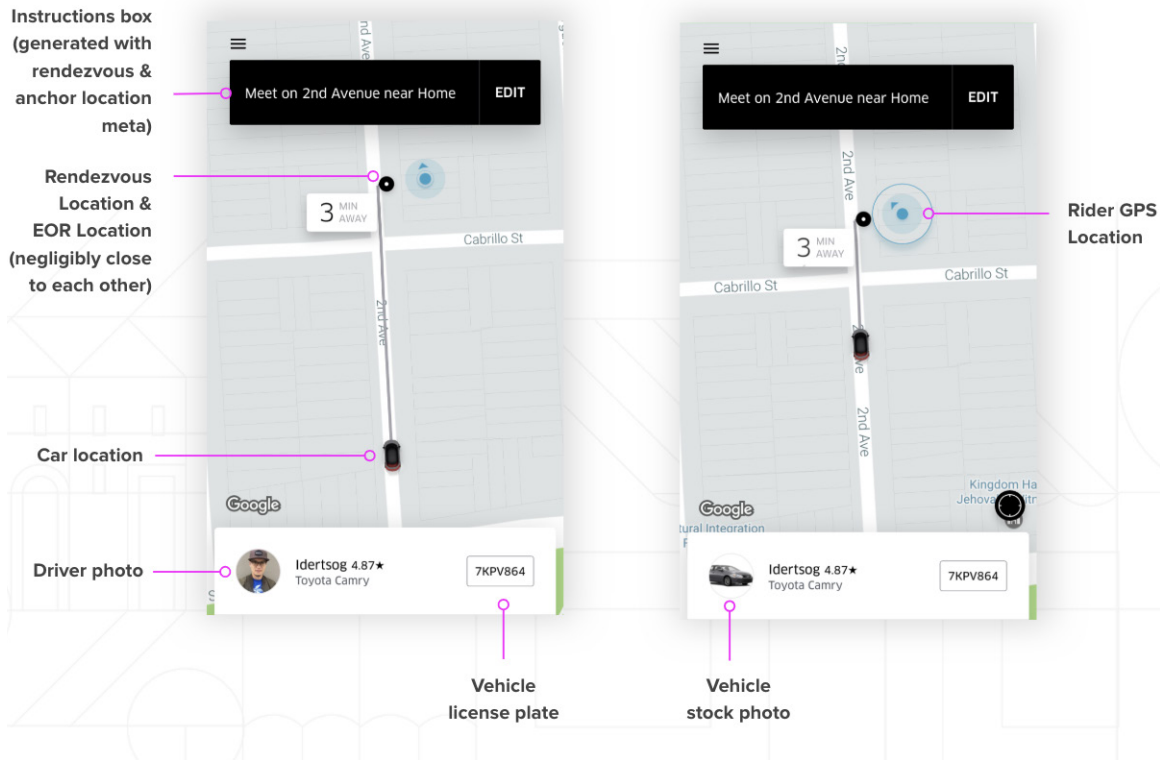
Instructions box (generated with rendezvous & anchor location meta)

Meet on 2nd Avenue near Home

EDIT

Rendezvous Location & EOR Location (negligibly close to each other)

3 MIN AWAY

Cabrillo St

2nd Ave

Car location

Google

Driver photo

Idertsog 4.87★
Toyota Camry

7KPV864

Vehicle license plate

Meet on 2nd Avenue near Home

EDIT

2nd Ave

Rider GPS Location

3 MIN AWAY

Cabrillo St

Cabrillo St

2nd Ave

Kingdom Ha
Jehova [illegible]

Google

tural Integration

Idertsog 4.87★
Toyota Camry

7KPV864

Vehicle stock photo